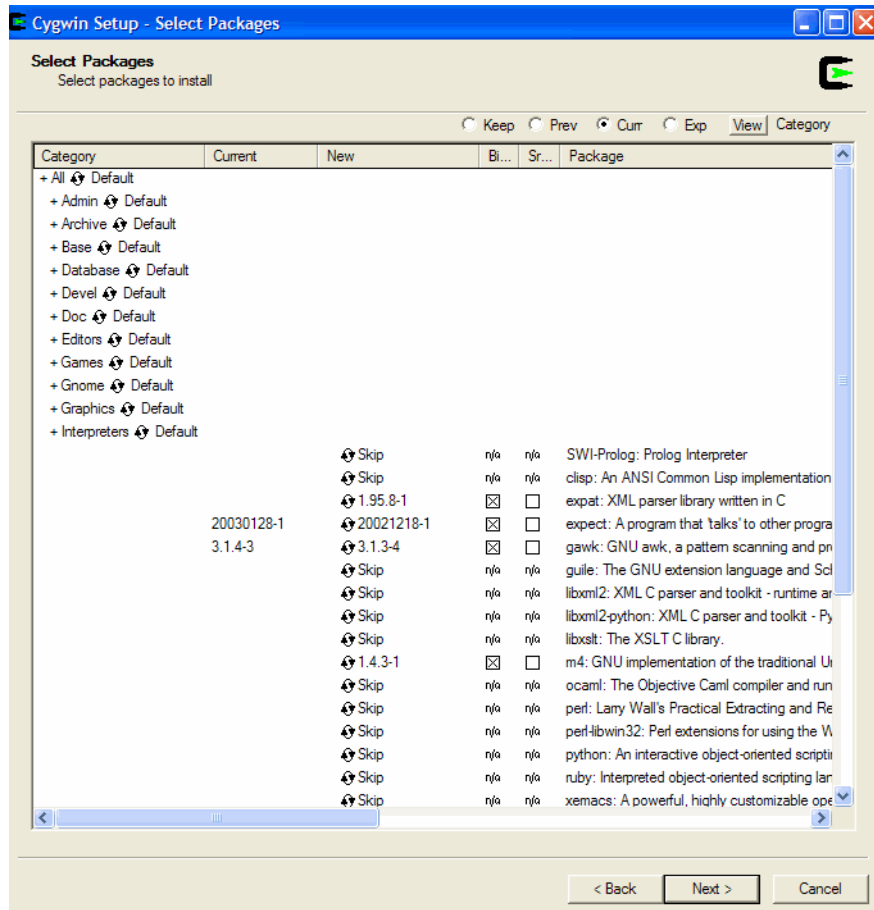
Cygwin Setup - Select Packages

Select Packages
Select packages to install

Keep Prev Curr Exp View Category

| Category | Current | New | Bi... | Sr... | Package |
|---|---|---|---|---|---|
| + All Default | | | | | |
| + Admin Default | | | | | |
| + Archive Default | | | | | |
| + Base Default | | | | | |
| + Database Default | | | | | |
| + Devel Default | | | | | |
| + Doc Default | | | | | |
| + Editors Default | | | | | |
| + Games Default | | | | | |
| + Gnome Default | | | | | |
| + Graphics Default | | | | | |
| + Interpreters Default | | | | | |
| | | Skip | n/a | n/a | SWI-Prolog: Prolog Interpreter |
| | | Skip | n/a | n/a | clisp: An ANSI Common Lisp implementation |
| | | 1.95.8-1 | ☒ | ☐ | expat: XML parser library written in C |
| | 20030128-1 | 20021218-1 | ☒ | ☐ | expect: A program that 'talks' to other progra |
| | 3.1.4-3 | 3.1.3-4 | ☒ | ☐ | gawk: GNU awk, a pattern scanning and pr |
| | | Skip | n/a | n/a | guile: The GNU extension language and Sc |
| | | Skip | n/a | n/a | libxml2: XML C parser and toolkit - runtime a |
| | | Skip | n/a | n/a | libxml2-python: XML C parser and toolkit - Py |
| | | Skip | n/a | n/a | libxslt: The XSLT C library. |
| | | 1.4.3-1 | ☒ | ☐ | m4: GNU implementation of the traditional U |
| | | Skip | n/a | n/a | ocaml: The Objective Caml compiler and run |
| | | Skip | n/a | n/a | perl: Larry Wall's Practical Extracting and Re |
| | | Skip | n/a | n/a | perl-libwin32: Perl extensions for using the W |
| | | Skip | n/a | n/a | python: An interactive object-oriented scripti |
| | | Skip | n/a | n/a | ruby: Interpreted object-oriented scripting lar |
| | | Skip | n/a | n/a | xemacs: A powerful, highly customizable ope |

< Back Next > Cancel